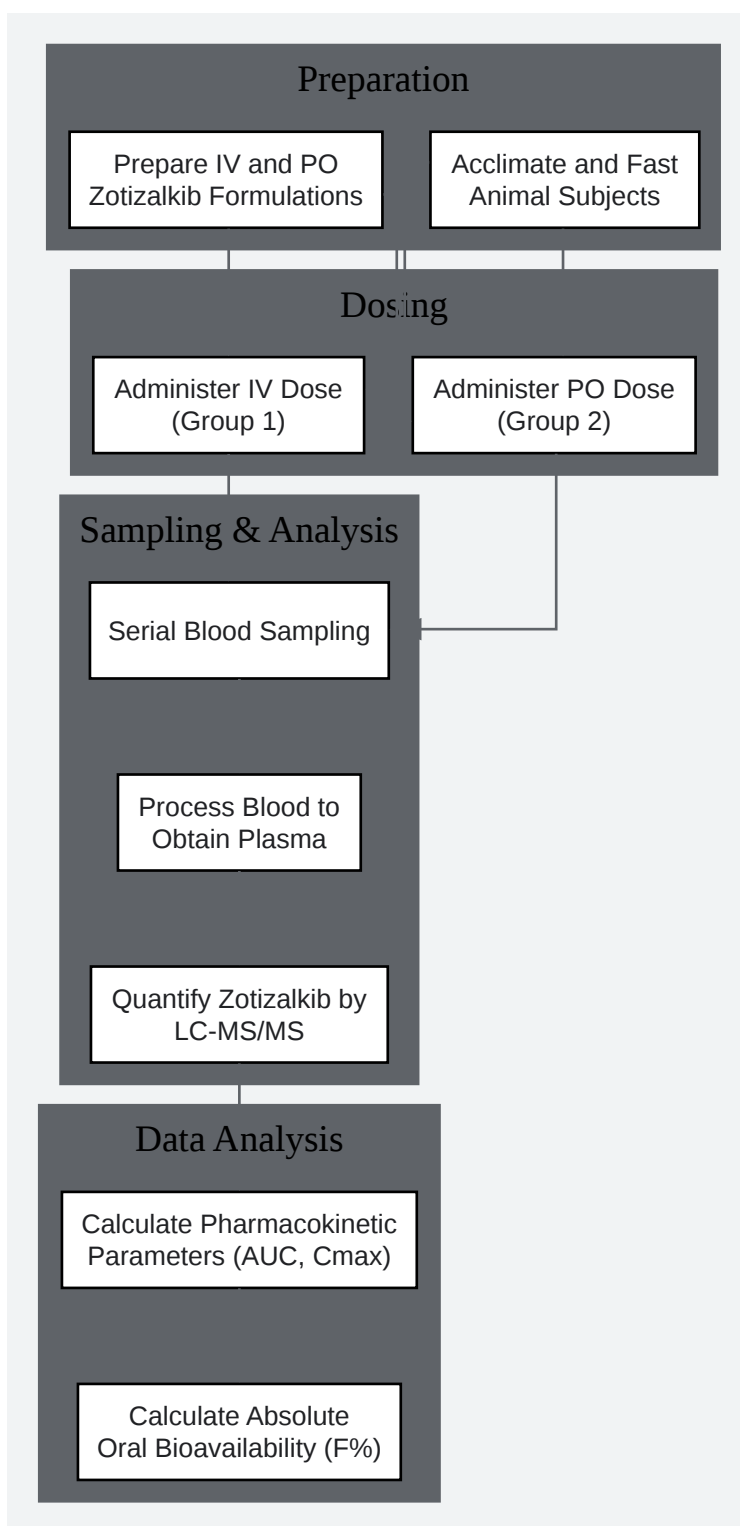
Preparation

Prepare IV and PO Zotizalkib Formulations

Acclimate and Fast Animal Subjects

Dosing

Administer IV Dose (Group 1)

Administer PO Dose (Group 2)

Sampling & Analysis

Serial Blood Sampling

Process Blood to Obtain Plasma

Quantify Zotizalkib by LC-MS/MS

Data Analysis

Calculate Pharmacokinetic Parameters (AUC, Cmax)

Calculate Absolute Oral Bioavailability (F%)